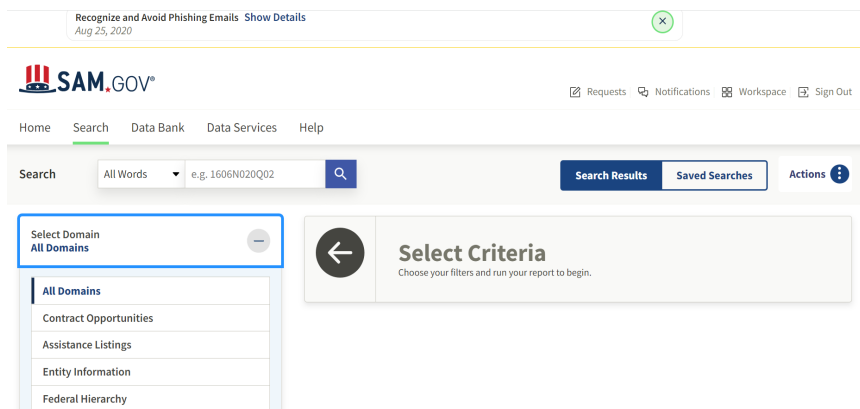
Recognize and Avoid Phishing Emails Show Details
Aug 25, 2020

SAM.GOV®

Requests Notifications Workspace Sign Out

Home Search Data Bank Data Services Help

Search All Words e.g. 1606N020Q02

Search Results Saved Searches Actions

Select Domain
All Domains

All Domains
Contract Opportunities
Assistance Listings
Entity Information
Federal Hierarchy

Select Criteria
Choose your filters and run your report to begin.